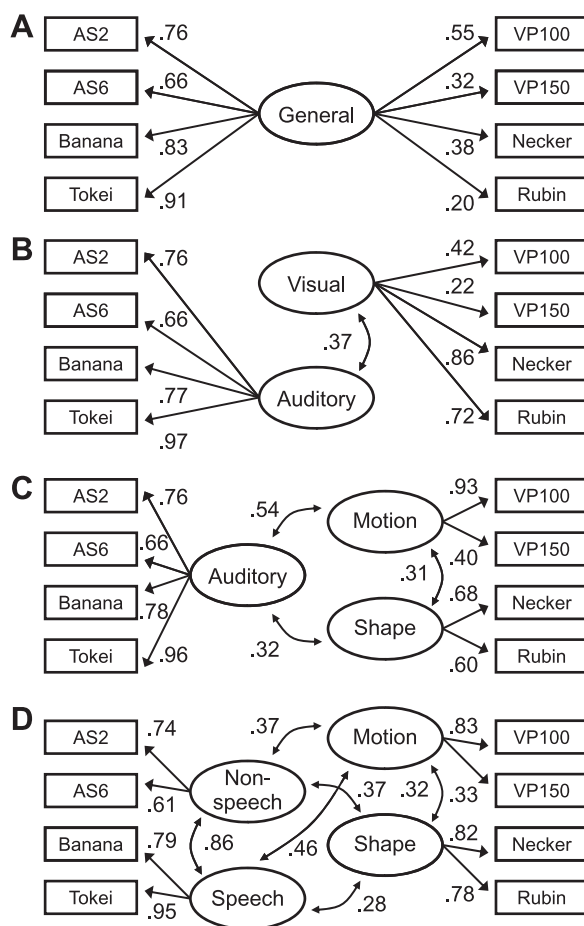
A

AS2
AS6
Banana
Tokei

.76
.66
.83
.91

General

.55
.32
.38
.20

VP100
VP150
Necker
Rubin

B

AS2
AS6
Banana
Tokei

.76
.66
.77
.97

Visual
.37
Auditory

.42
.22
.86
.72

VP100
VP150
Necker
Rubin

C

AS2
AS6
Banana
Tokei

.76
.66
.78
.96

Auditory

.54
Motion
.31
Shape
.32

.93
.40
.68
.60

VP100
VP150
Necker
Rubin

D

AS2
AS6
Banana
Tokei

.74
.61
.79
.95

Non-speech
.86
Speech

.37
Motion
.37
.32
.46
Shape
.28

.83
.33
.82
.78

VP100
VP150
Necker
Rubin